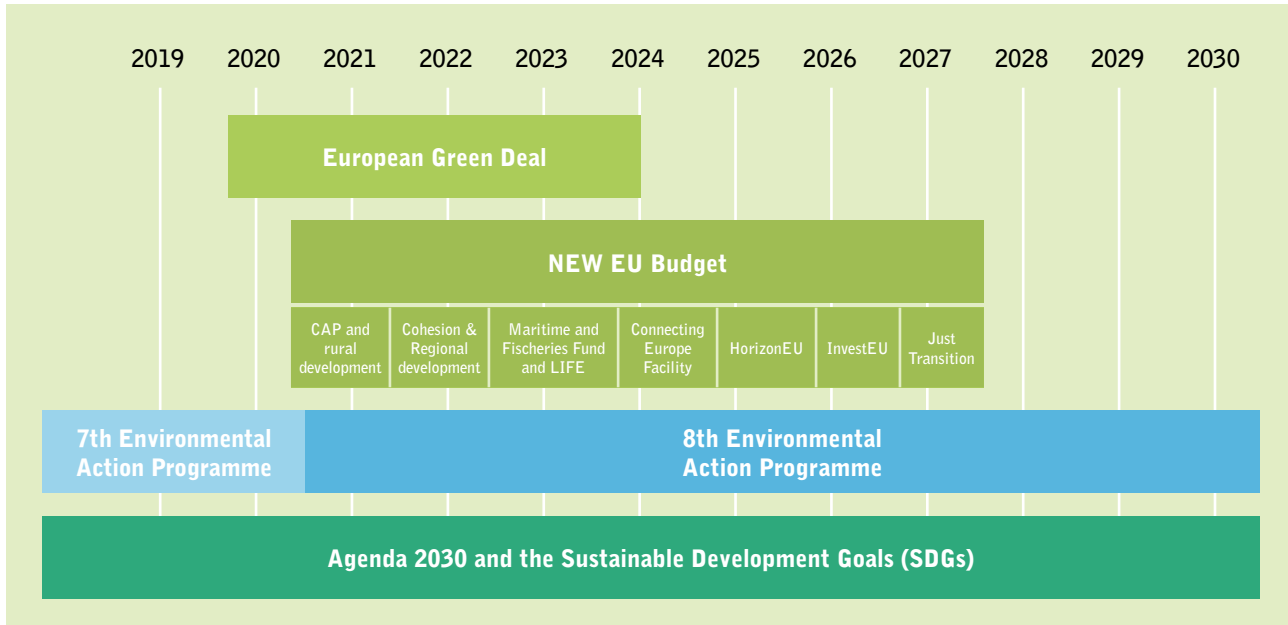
2019 2020 2021 2022 2023 2024 2025 2026 2027 2028 2029 2030

European Green Deal

NEW EU Budget

CAP and rural development

Cohesion & Regional development

Maritime and Fischeries Fund and LIFE

Connecting Europe Facility

HorizonEU

InvestEU

Just Transition

7th Environmental Action Programme

8th Environmental Action Programme

Agenda 2030 and the Sustainable Development Goals (SDGs)